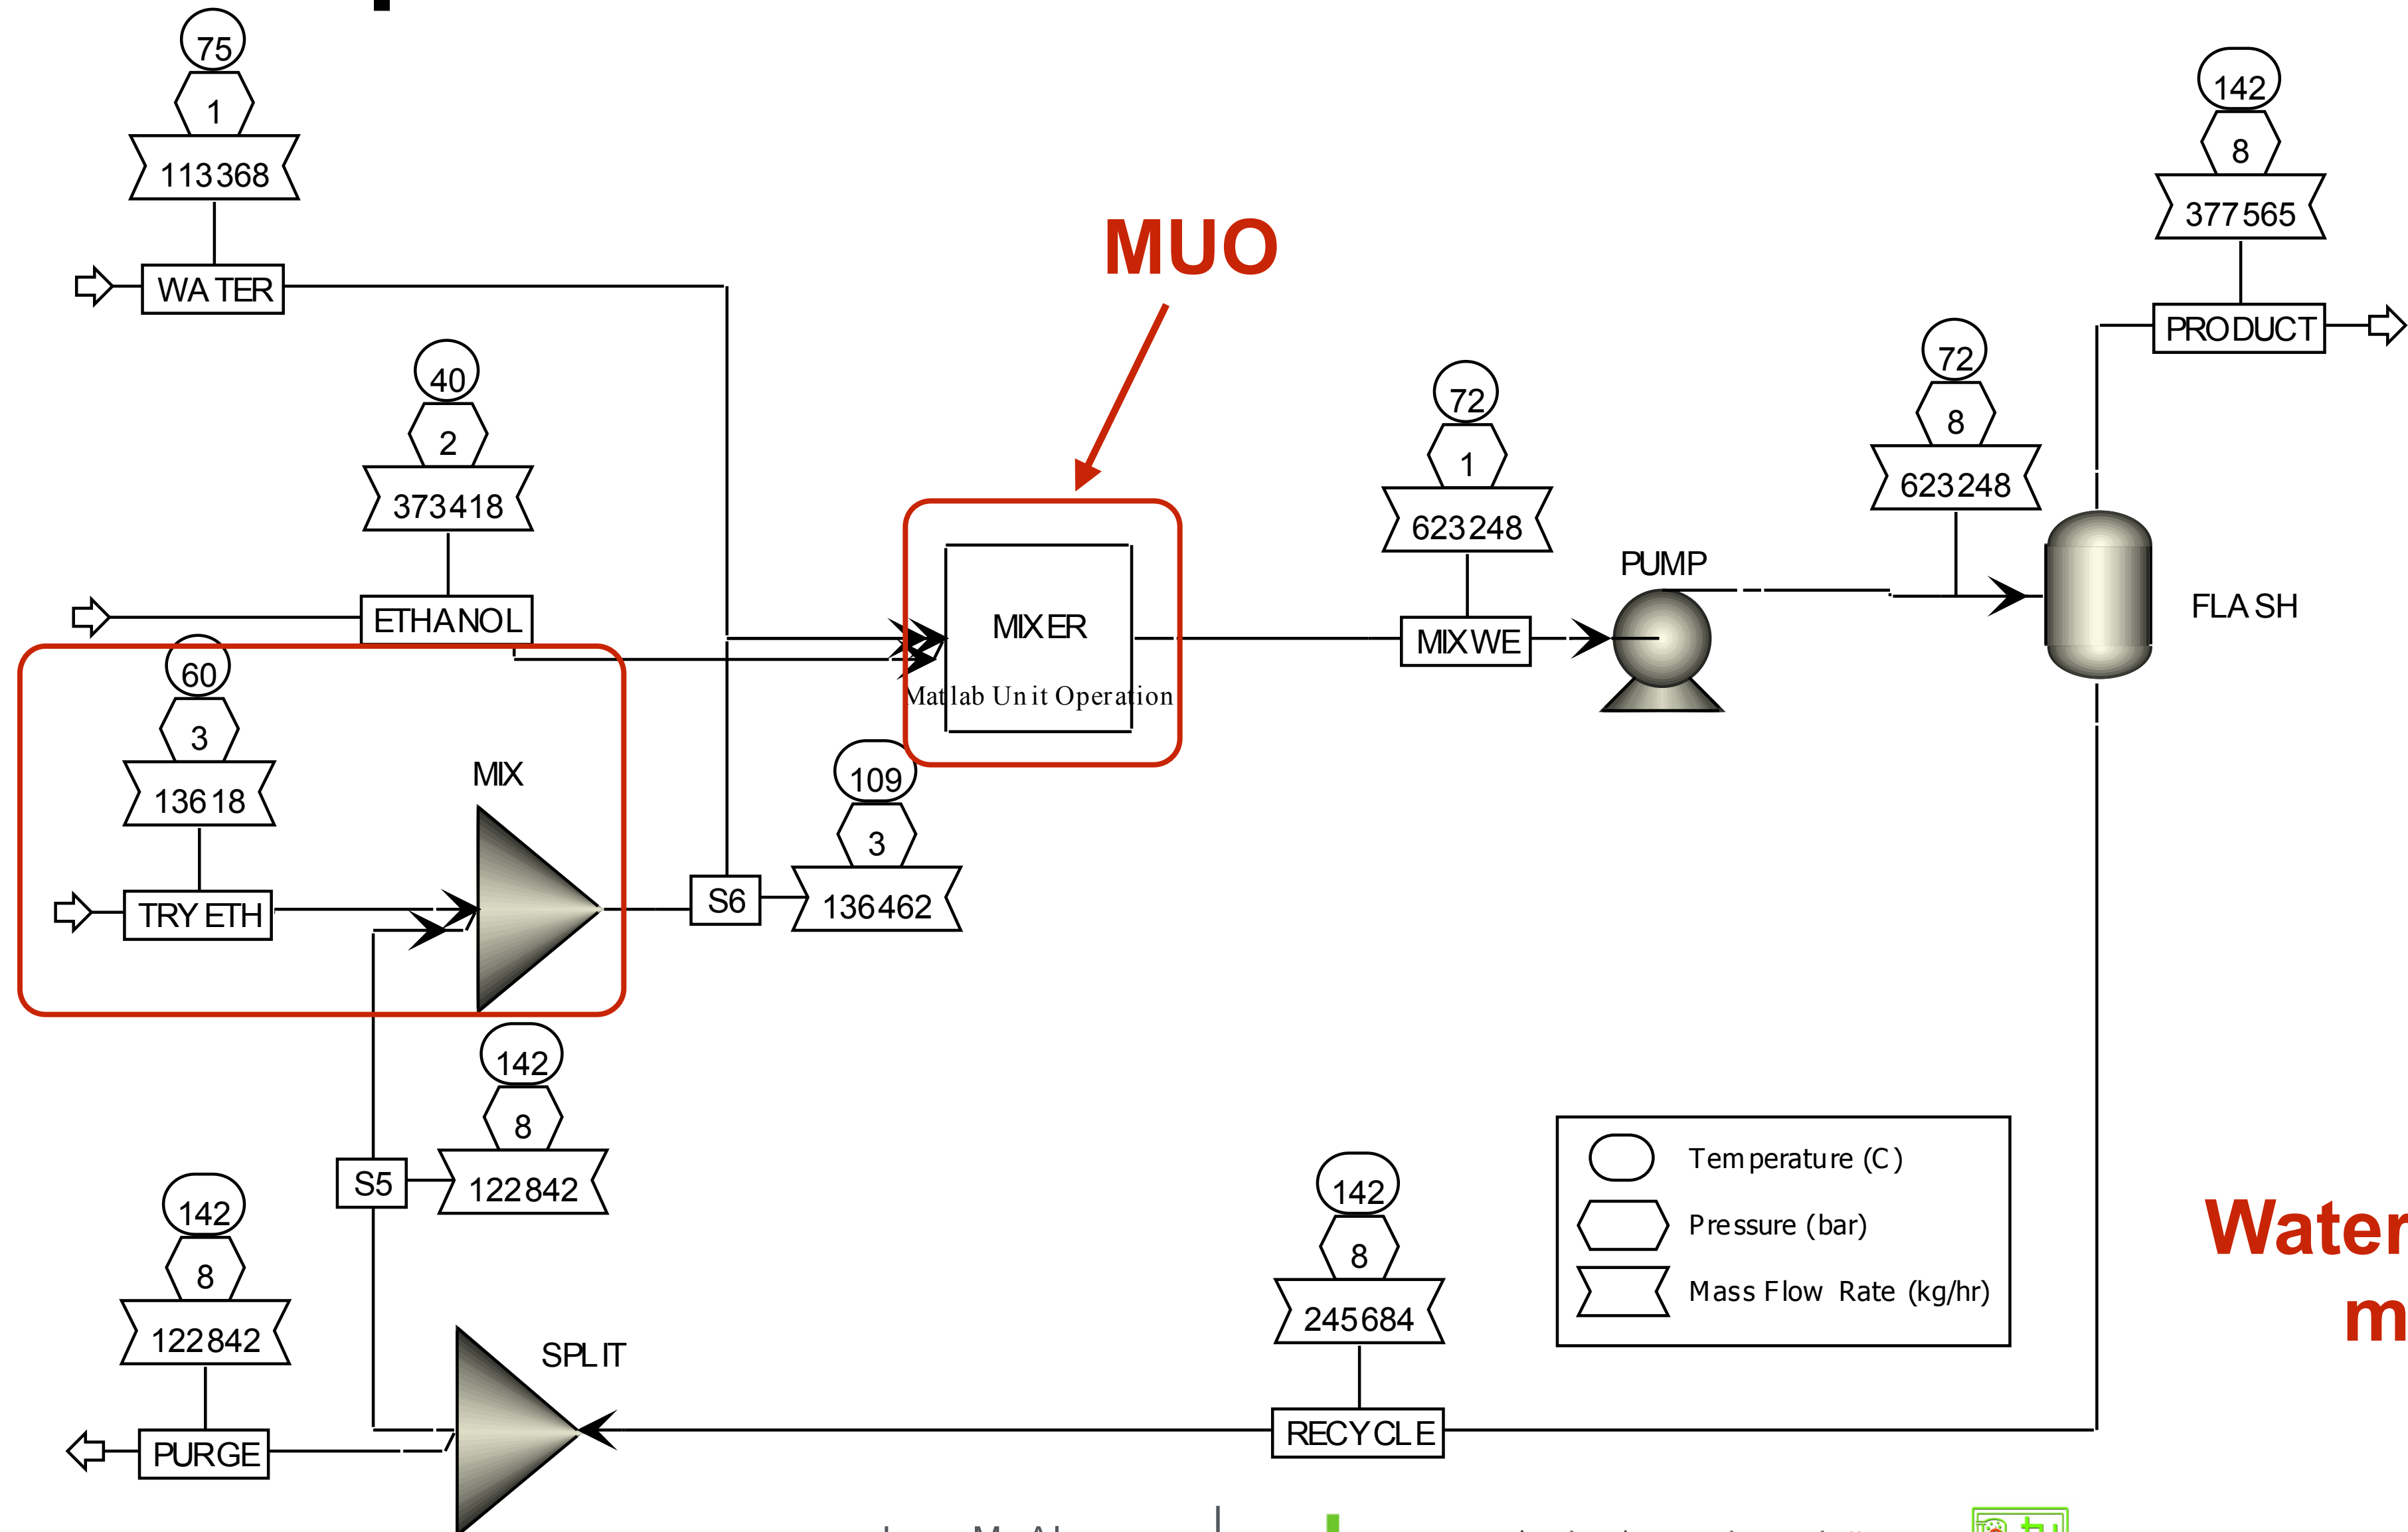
75
1
113368
WATER

40
2
373418
ETHANOL

MUO

MIXER
Matlab Unit Operation

72
1
623248
MIXWE

PUMP

72
8
623248

142
8
377565
PRODUCT

FLASH

60
3
13618
TRY ETH

MIX

S6

109
3
136462

142
8
122842
S5

142
8
122842
PURGE

SPLIT

142
8
245684
RECYCLE

Temperature (C)
Pressure (bar)
Mass Flow Rate (kg/hr)

Water
m